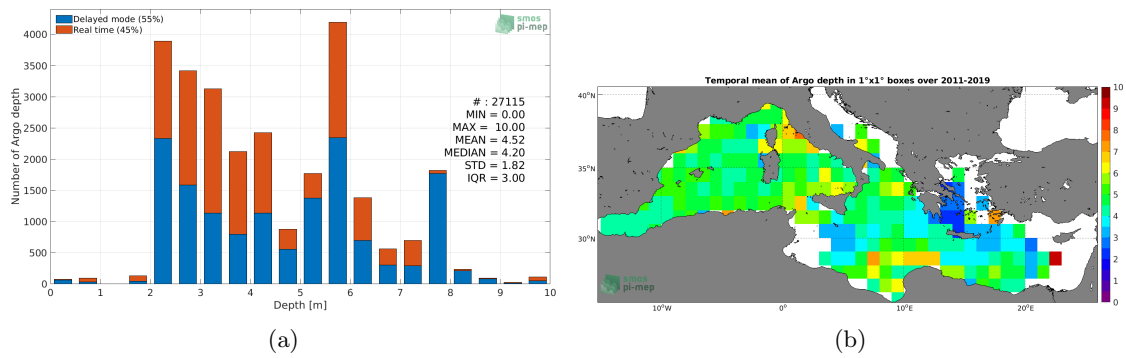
Delayed mode (55%)
Real time (45%)

smos pi-mep

4000
3500
3000
2500
2000
1500
1000
500
0

Number of Argo depth

# : 27115
MIN = 0.00
MAX = 10.00
MEAN = 4.52
MEDIAN = 4.20
STD = 1.82
IQR = 3.00

0 1 2 3 4 5 6 7 8 9 10
Depth [m]

(a)

Temporal mean of Argo depth in 1°x1° boxes over 2011-2019

40°N
35°N
30°N

10°W 0° 10°E 20°E

smos pi-mep

10
9
8
7
6
5
4
3
2
1
0

(b)